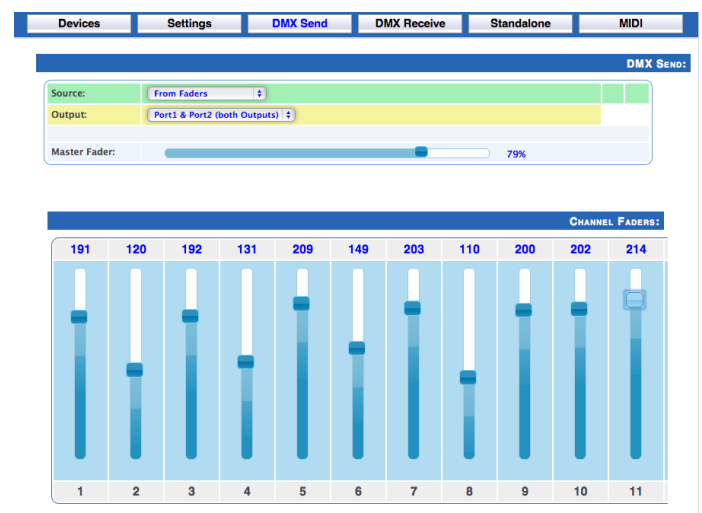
Devices | Settings | DMX Send | DMX Receive | Standalone | MIDI

DMX Send:

Source: From Faders
Output: Port1 & Port2 (both Outputs)
Master Fader: 79%

Channel Faders:

| 191 | 120 | 192 | 131 | 209 | 149 | 203 | 110 | 200 | 202 | 214 |
|---|---|---|---|---|---|---|---|---|---|---|
| 1 | 2 | 3 | 4 | 5 | 6 | 7 | 8 | 9 | 10 | 11 |